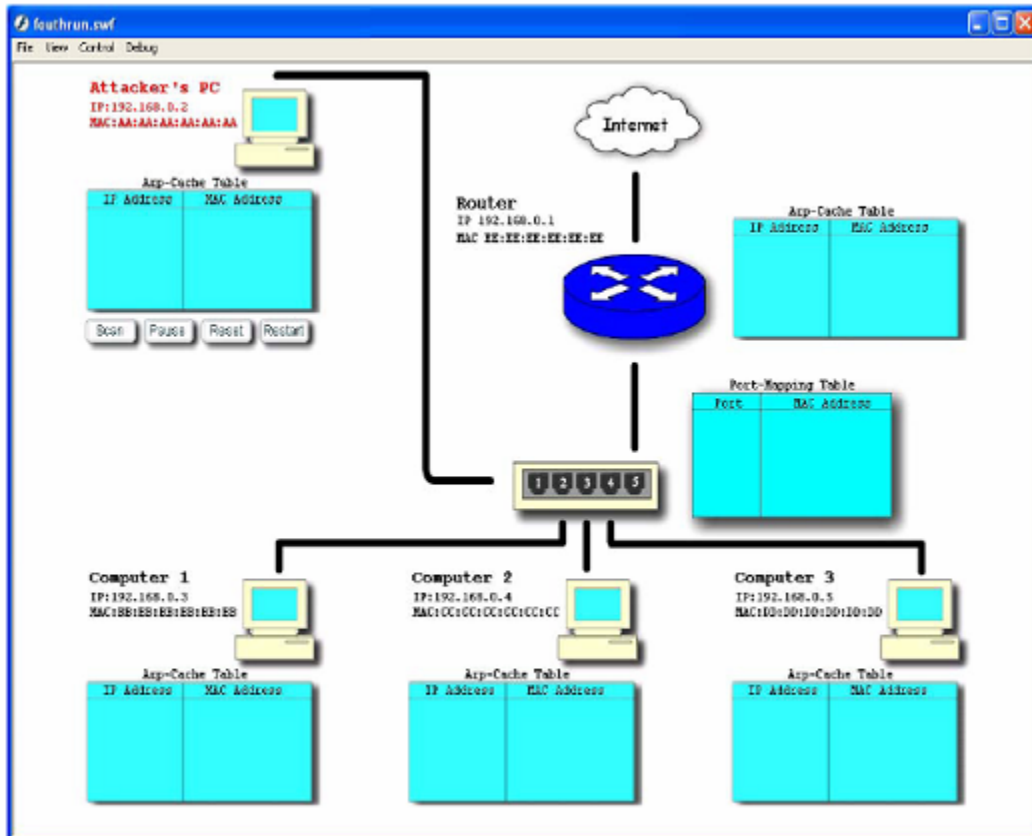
fouthrun.swf

File View Control Debug

Attacker's PC
IP:192.168.0.2
MAC:AA:AA:AA:AA:AA:AA

Arp-Cache Table

| IP Address | MAC Address |
|---|---|

Scan Pause Reset Restart

Internet

Router
IP 192.168.0.1
MAC EE:EE:EE:EE:EE:EE

Arp-Cache Table

| IP Address | MAC Address |
|---|---|

Port-Mapping Table

| Port | MAC Address |
|---|---|

1 2 3 4 5

Computer 1
IP:192.168.0.3
MAC:BB:BB:BB:BB:BB:BB

Arp-Cache Table

| IP Address | MAC Address |
|---|---|

Computer 2
IP:192.168.0.4
MAC:CC:CC:CC:CC:CC:CC

Arp-Cache Table

| IP Address | MAC Address |
|---|---|

Computer 3
IP:192.168.0.5
MAC:DD:DD:DD:DD:DD:DD

Arp-Cache Table

| IP Address | MAC Address |
|---|---|